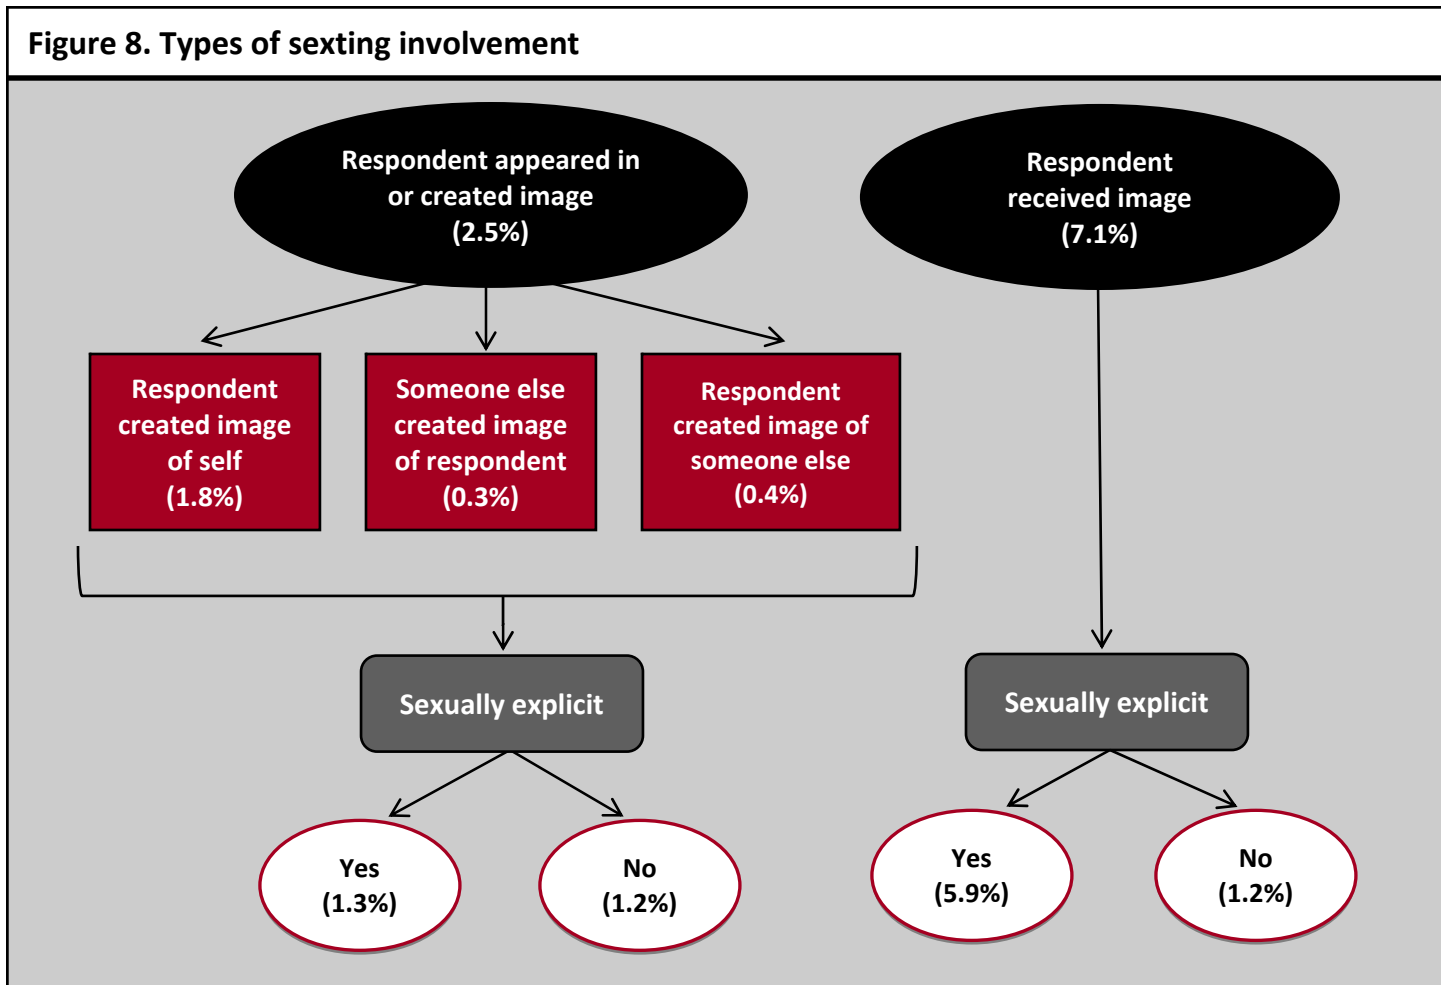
Figure 8. Types of sexting involvement

Respondent appeared in or created image (2.5%)

Respondent received image (7.1%)

Respondent created image of self (1.8%)

Someone else created image of respondent (0.3%)

Respondent created image of someone else (0.4%)

Sexually explicit

Sexually explicit

Yes (1.3%)

No (1.2%)

Yes (5.9%)

No (1.2%)